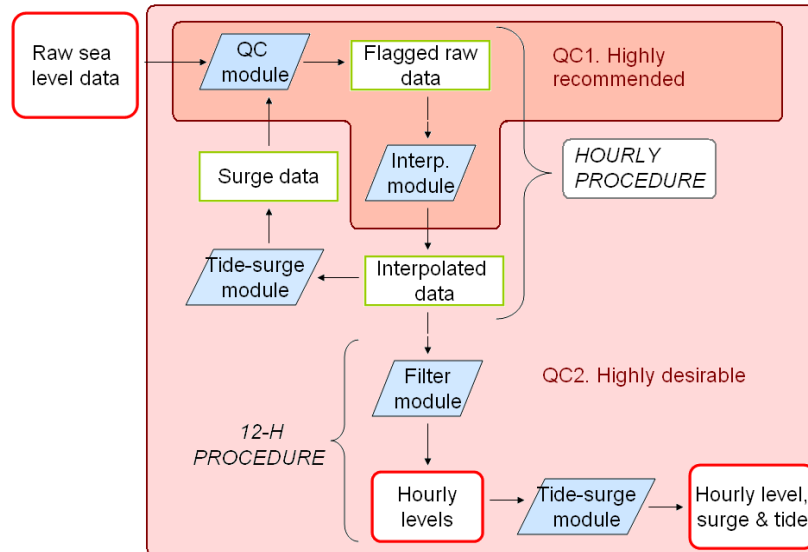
Raw sea level data

QC module

Flagged raw data

QC1. Highly recommended

Surge data

Interp. module

HOURLY PROCEDURE

Tide-surge module

Interpolated data

Filter module

QC2. Highly desirable

12-H PROCEDURE

Hourly levels

Tide-surge module

Hourly level, surge & tide